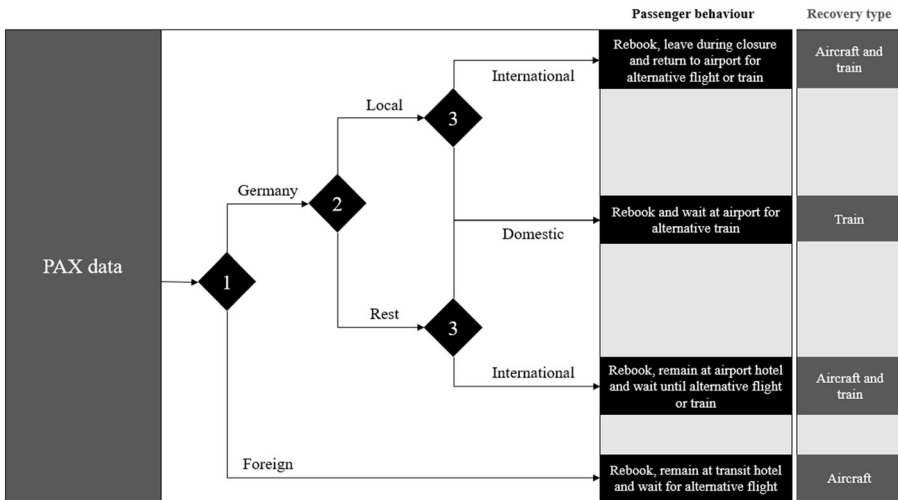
Passenger behaviour

Recovery type

PAX data

1

Germany

2

Local

3

International

Rebook, leave during closure and return to airport for alternative flight or train

Aircraft and train

Domestic

Rebook and wait at airport for alternative train

Train

Rest

3

International

Rebook, remain at airport hotel and wait until alternative flight or train

Aircraft and train

Foreign

Rebook, remain at transit hotel and wait for alternative flight

Aircraft